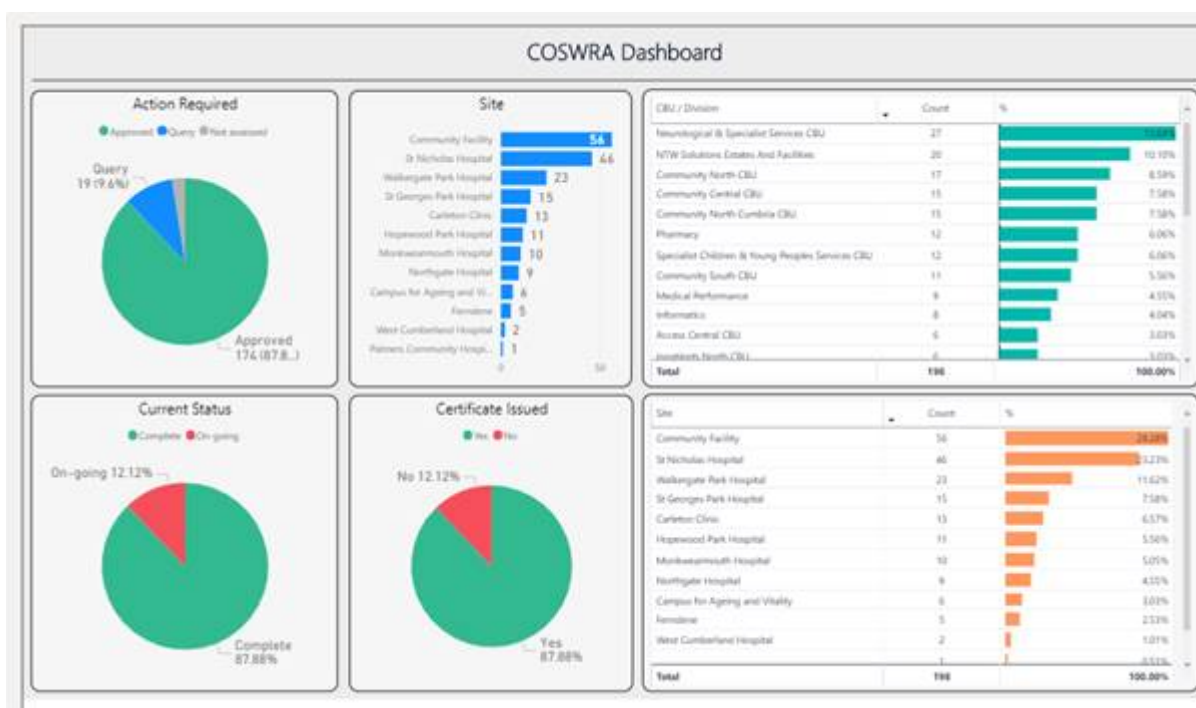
COSWRA Dashboard

Action Required

Approved Query Not assessed

Query 19 (9.6%)

Approved 174 (87.8...)

Site

Community Facility 56
St Nicholas Hospital 46
Walkergate Park Hospital 23
St Georges Park Hospital 15
Carleton Clinic 13
Hopewood Park Hospital 11
Monkwearmouth Hospital 10
Northgate Hospital 9
Campus for Ageing and Vi... 6
Ferndene 5
West Cumberland Hospital 2
Palmers Community Hospi... 1

0 50

| CBU / Division | Count | % |
|---|---|---|
| Neurological & Specialist Services CBU | 27 | 13.64% |
| NTW Solutions Estates And Facilities | 20 | 10.10% |
| Community North CBU | 17 | 8.59% |
| Community Central CBU | 15 | 7.58% |
| Community North Cumbria CBU | 15 | 7.58% |
| Pharmacy | 12 | 6.06% |
| Specialist Children & Young Peoples Services CBU | 12 | 6.06% |
| Community South CBU | 11 | 5.56% |
| Medical Performance | 9 | 4.55% |
| Informatics | 8 | 4.04% |
| Access Central CBU | 6 | 3.03% |
| Inpatients North CBU | 6 | 3.03% |
| Total | 198 | 100.00% |

Current Status

Complete On-going

On-going 12.12%

Complete 87.88%

Certificate Issued

Yes No

No 12.12%

Yes 87.88%

| Site | Count | % |
|---|---|---|
| Community Facility | 56 | 28.28% |
| St Nicholas Hospital | 46 | 23.23% |
| Walkergate Park Hospital | 23 | 11.62% |
| St Georges Park Hospital | 15 | 7.58% |
| Carleton Clinic | 13 | 6.57% |
| Hopewood Park Hospital | 11 | 5.56% |
| Monkwearmouth Hospital | 10 | 5.05% |
| Northgate Hospital | 9 | 4.55% |
| Campus for Ageing and Vitality | 6 | 3.03% |
| Ferndene | 5 | 2.53% |
| West Cumberland Hospital | 2 | 1.01% |
| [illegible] | 1 | 0.51% |
| Total | 198 | 100.00% |